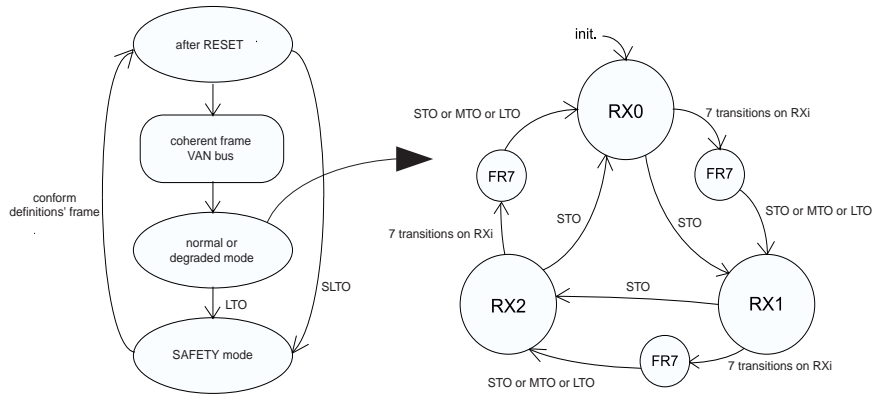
after RESET

coherent frame
VAN bus

conform
definitions' frame

normal or
degraded mode

LTO

SLTO

SAFETY mode

init.

RX0

STO or MTO or LTO

7 transitions on RXi

FR7

FR7

STO or MTO or LTO

STO

STO

7 transitions on RXi

RX2

STO

RX1

FR7

STO or MTO or LTO

7 transitions on RXi